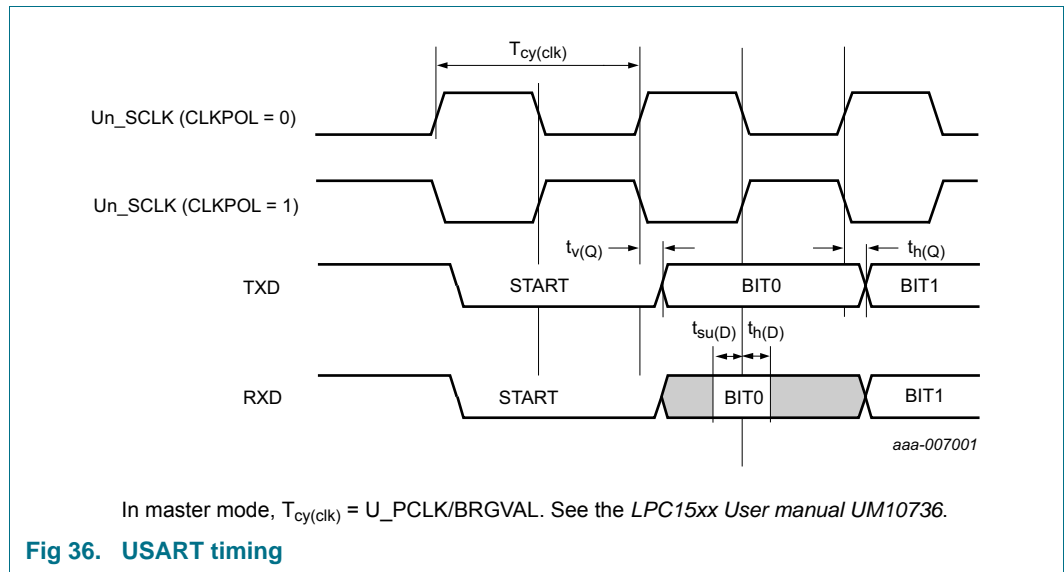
$T_{cy(clk)}$

Un_SCLK (CLKPOL = 0)

Un_SCLK (CLKPOL = 1)

$t_{v(Q)}$

$t_{h(Q)}$

TXD

START

BIT0

BIT1

$t_{su(D)}$ $t_{h(D)}$

RXD

START

BIT0

BIT1

aaa-007001

In master mode, $T_{cy(clk)}$ = U_PCLK/BRGVAL. See the LPC15xx User manual UM10736.

Fig 36. USART timing